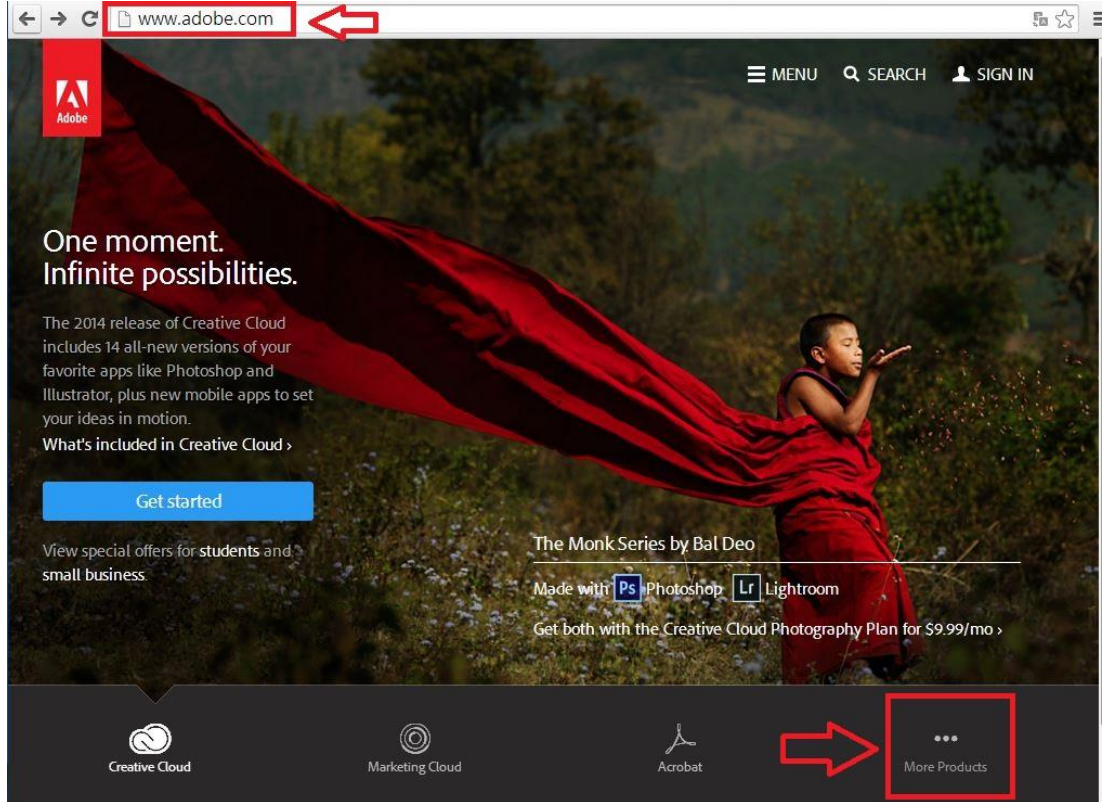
www.adobe.com

Adobe

MENU SEARCH SIGN IN

One moment.
Infinite possibilities.

The 2014 release of Creative Cloud includes 14 all-new versions of your favorite apps like Photoshop and Illustrator, plus new mobile apps to set your ideas in motion.

What's included in Creative Cloud ›

Get started

View special offers for students and small business.

The Monk Series by Bal Deo

Made with Ps Photoshop Lr Lightroom

Get both with the Creative Cloud Photography Plan for $9.99/mo ›

Creative Cloud

Marketing Cloud

Acrobat

More Products